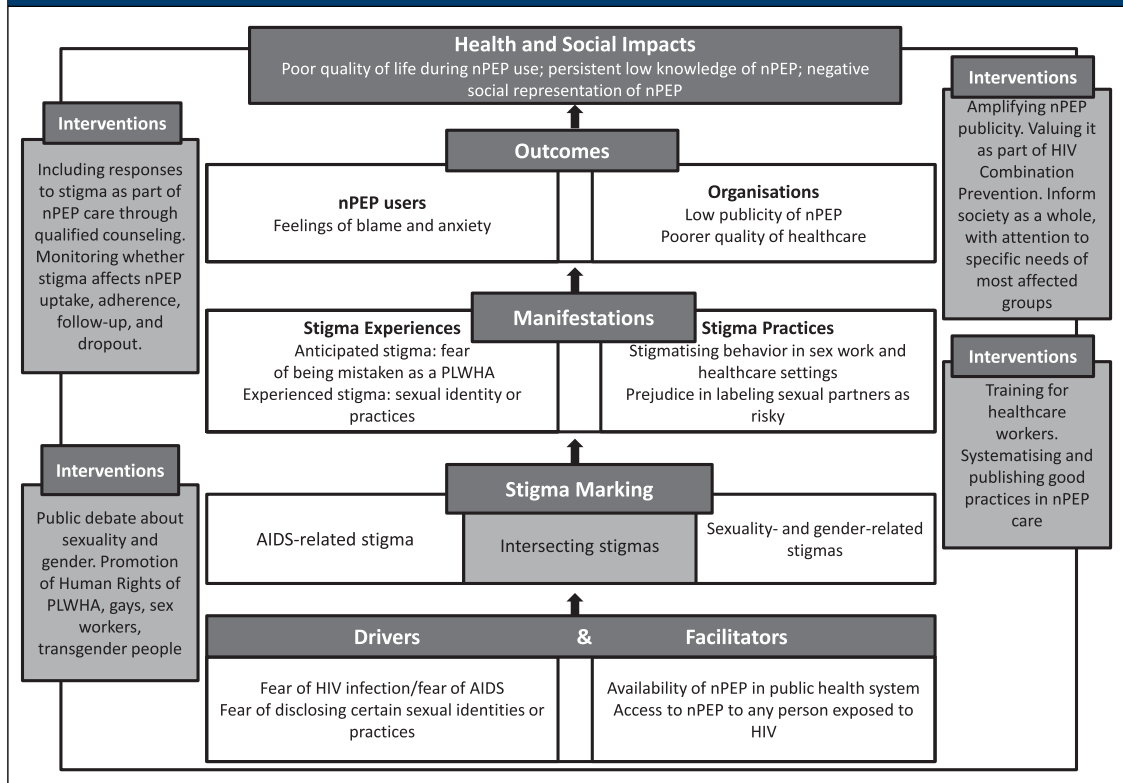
Health and Social Impacts
Poor quality of life during nPEP use; persistent low knowledge of nPEP; negative social representation of nPEP

Interventions
Including responses to stigma as part of nPEP care through qualified counseling. Monitoring whether stigma affects nPEP uptake, adherence, follow-up, and dropout.

Outcomes

nPEP users
Feelings of blame and anxiety

Organisations
Low publicity of nPEP
Poorer quality of healthcare

Interventions
Amplifying nPEP publicity. Valuing it as part of HIV Combination Prevention. Inform society as a whole, with attention to specific needs of most affected groups

Manifestations

Stigma Experiences
Anticipated stigma: fear of being mistaken as a PLWHA
Experienced stigma: sexual identity or practices

Stigma Practices
Stigmatising behavior in sex work and healthcare settings
Prejudice in labeling sexual partners as risky

Interventions
Training for healthcare workers. Systematising and publishing good practices in nPEP care

Interventions
Public debate about sexuality and gender. Promotion of Human Rights of PLWHA, gays, sex workers, transgender people

Stigma Marking

AIDS-related stigma

Intersecting stigmas

Sexuality- and gender-related stigmas

Drivers & Facilitators

Fear of HIV infection/fear of AIDS
Fear of disclosing certain sexual identities or practices

Availability of nPEP in public health system
Access to nPEP to any person exposed to HIV